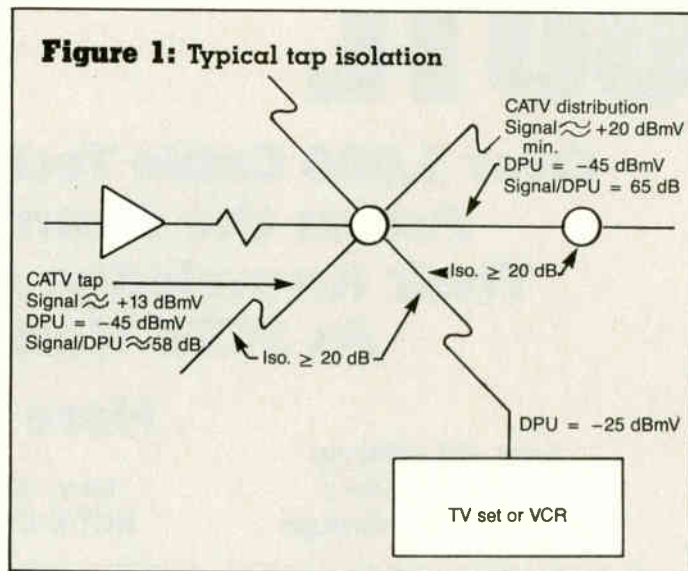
Figure 1: Typical tap isolation

CATV distribution
Signal $\approx$ +20 dBmV min.
DPU = −45 dBmV
Signal/DPU = 65 dB

CATV tap
Signal $\approx$ +13 dBmV
DPU = −45 dBmV
Signal/DPU $\approx$ 58 dB

Iso. $\geq$ 20 dB

Iso. $\geq$ 20 dB

DPU = −25 dBmV

TV set or VCR